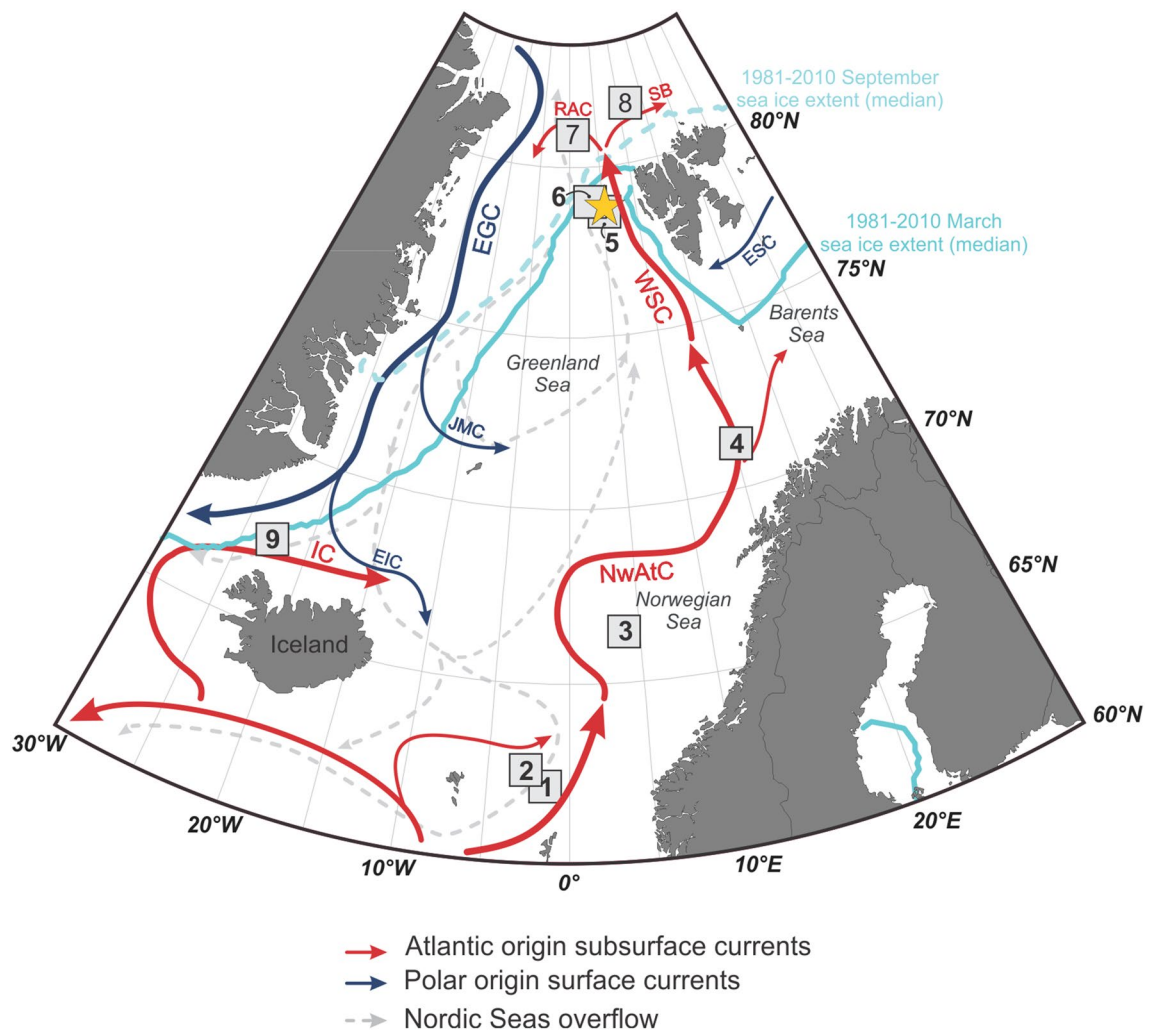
1981-2010 September sea ice extent (median)

80°N

RAC

8

SB

7

6

5

EGC

1981-2010 March sea ice extent (median)

ESC

75°N

WSC

Barents Sea

Greenland Sea

JMC

70°N

4

9

IC

EIC

NwAtC

65°N

Norwegian Sea

Iceland

3

60°N

30°W

2

1

20°W

10°W

0°

10°E

20°E

Atlantic origin subsurface currents

Polar origin surface currents

Nordic Seas overflow